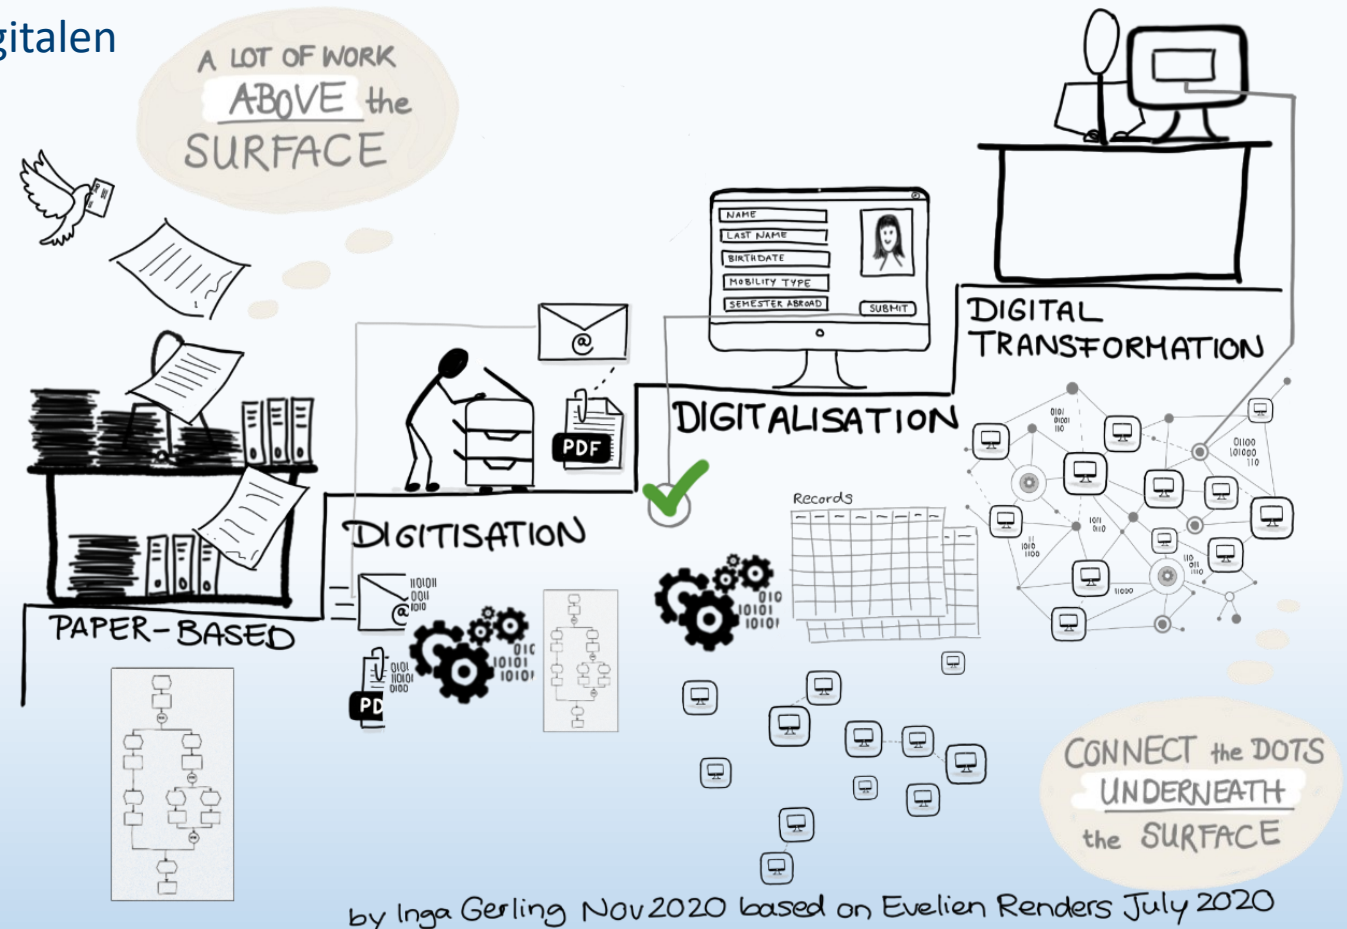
gitalen

A LOT OF WORK ABOVE the SURFACE

NAME
LAST NAME
BIRTHDATE
MOBILITY TYPE
SEMESTER ABROAD
SUBMIT

DIGITAL TRANSFORMATION

PDF

DIGITALISATION

Records

DIGITISATION

PAPER-BASED

PD

CONNECT the DOTS UNDERNEATH the SURFACE

by Inga Gerling Nov 2020 based on Evelien Renders July 2020